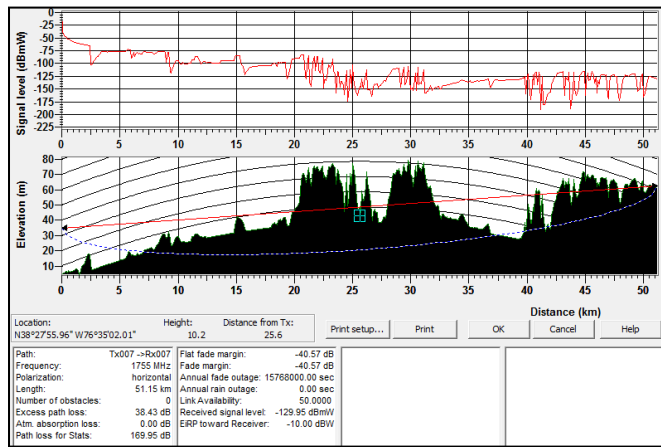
Signal level (dBmW)
0
-25
-50
-75
-100
-125
-150
-175
-200
-225

0 5 10 15 20 25 30 35 40 45 50

Elevation (m)
80
70
60
50
40
30
20
10

0 5 10 15 20 25 30 35 40 45 50

Distance (km)

| Location: | Height: | Distance from Tx: |
|---|---|---|
| N38°27'55.96" W76°35'02.01" | 10.2 | 25.6 |

Print setup... Print OK Cancel Help

| | |
|---|---|
| Path: | Tx007 ->Rx007 |
| Frequency: | 1755 MHz |
| Polarization: | horizontal |
| Length: | 51.15 km |
| Number of obstacles: | 0 |
| Excess path loss: | 38.43 dB |
| Atm. absorption loss: | 0.00 dB |
| Path loss for Stats: | 169.95 dB |

| | |
|---|---|
| Flat fade margin: | -40.57 dB |
| Fade margin: | -40.57 dB |
| Annual fade outage: | 15768000.00 sec |
| Annual rain outage: | 0.00 sec |
| Link Availability: | 50.0000 |
| Received signal level: | -129.95 dBmW |
| EIRP toward Receiver: | -10.00 dBW |